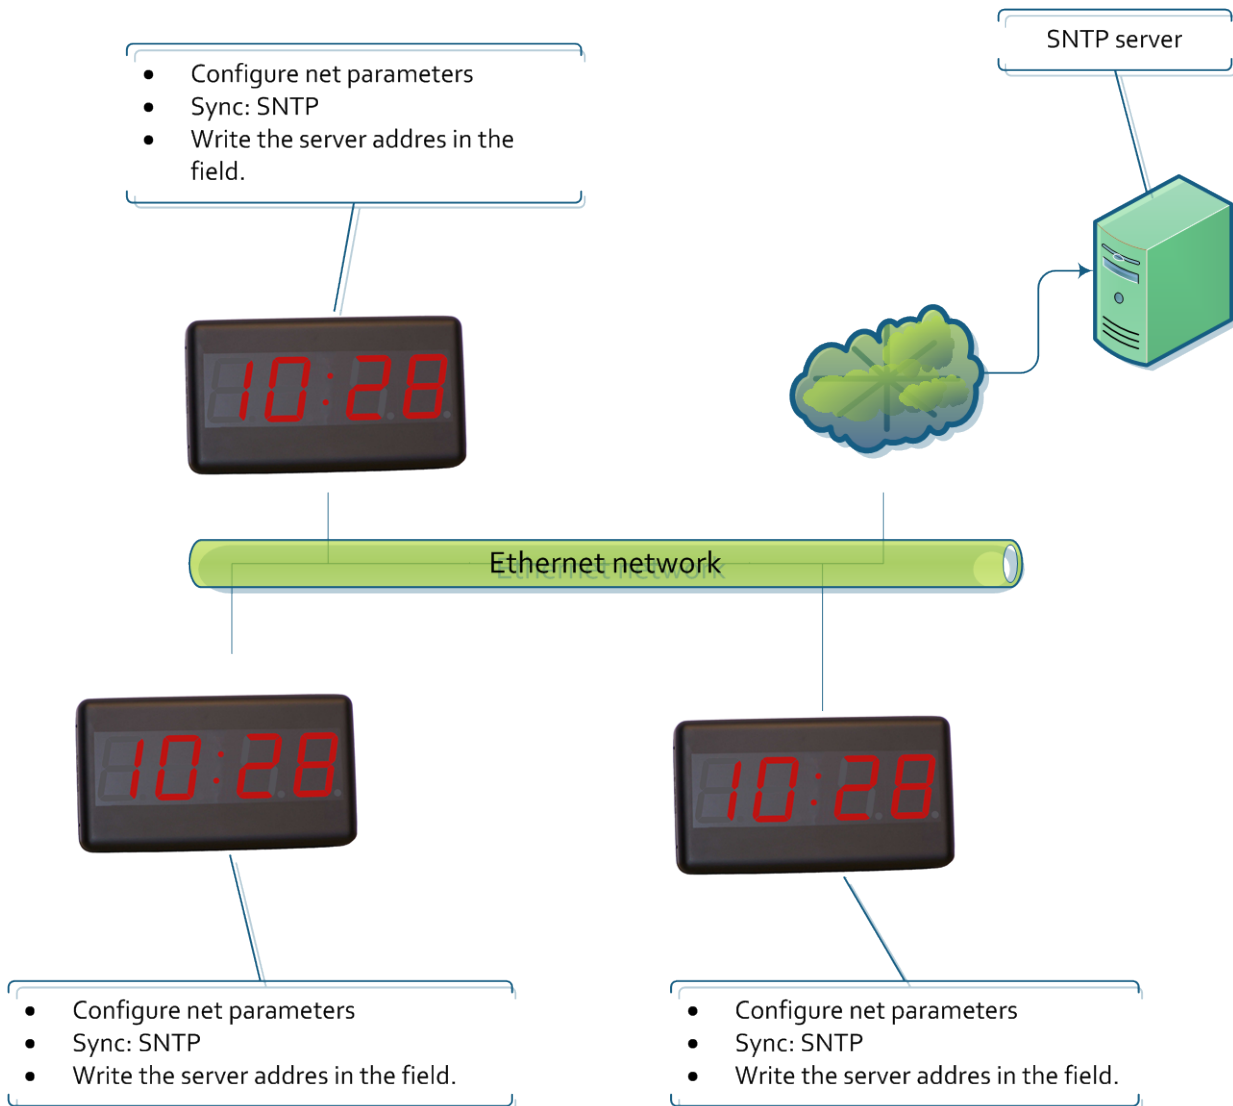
- Configure net parameters
- Sync: SNTP
- Write the server addres in the field.

SNTP server

10:28

Ethernet network

10:28

10:28

- Configure net parameters
- Sync: SNTP
- Write the server addres in the field.

- Configure net parameters
- Sync: SNTP
- Write the server addres in the field.